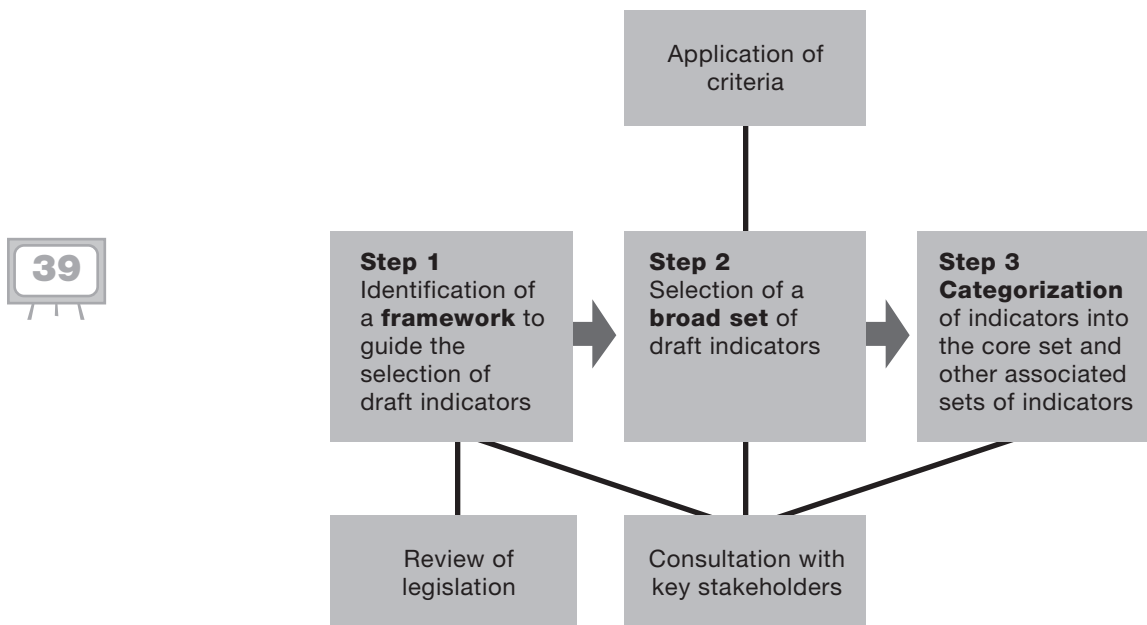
Application of criteria

39

Step 1
Identification of a framework to guide the selection of draft indicators

Step 2
Selection of a broad set of draft indicators

Step 3
Categorization of indicators into the core set and other associated sets of indicators

Review of legislation

Consultation with key stakeholders